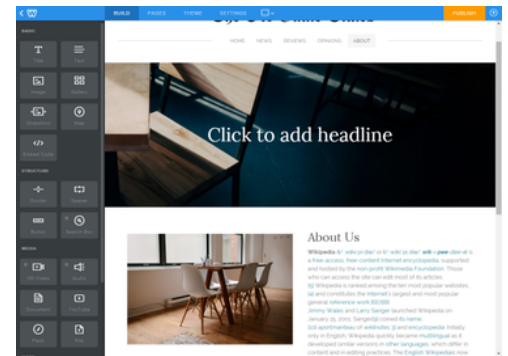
BUILD PAGES THEMES SETTINGS

PUBLISH

BASIC

Title Text

Image Gallery

Slideshow Map

Embed Code

STRUCTURE

Divider Spacer

Button Search Box

MEDIA

HD Video Audio

Document YouTube

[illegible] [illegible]

HOME NEWS REVIEWS OPINIONS ABOUT

Click to add headline

About Us

Wikipedia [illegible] is a free-access, free-content Internet encyclopedia, supported and hosted by the non-profit Wikimedia Foundation. Those who can access the site can edit most of its articles. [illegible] Wikipedia is ranked among the ten most popular websites, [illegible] and constitutes the Internet's largest and most popular general reference work. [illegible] Jimmy Wales and Larry Sanger launched Wikipedia on January 15, 2001. Sanger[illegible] coined its name, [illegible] a portmanteau of wiki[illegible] and encyclopedia. Initially only in English, Wikipedia quickly became multilingual as it developed similar versions in other languages, which differ in content and in editing practices. The English Wikipedia is now